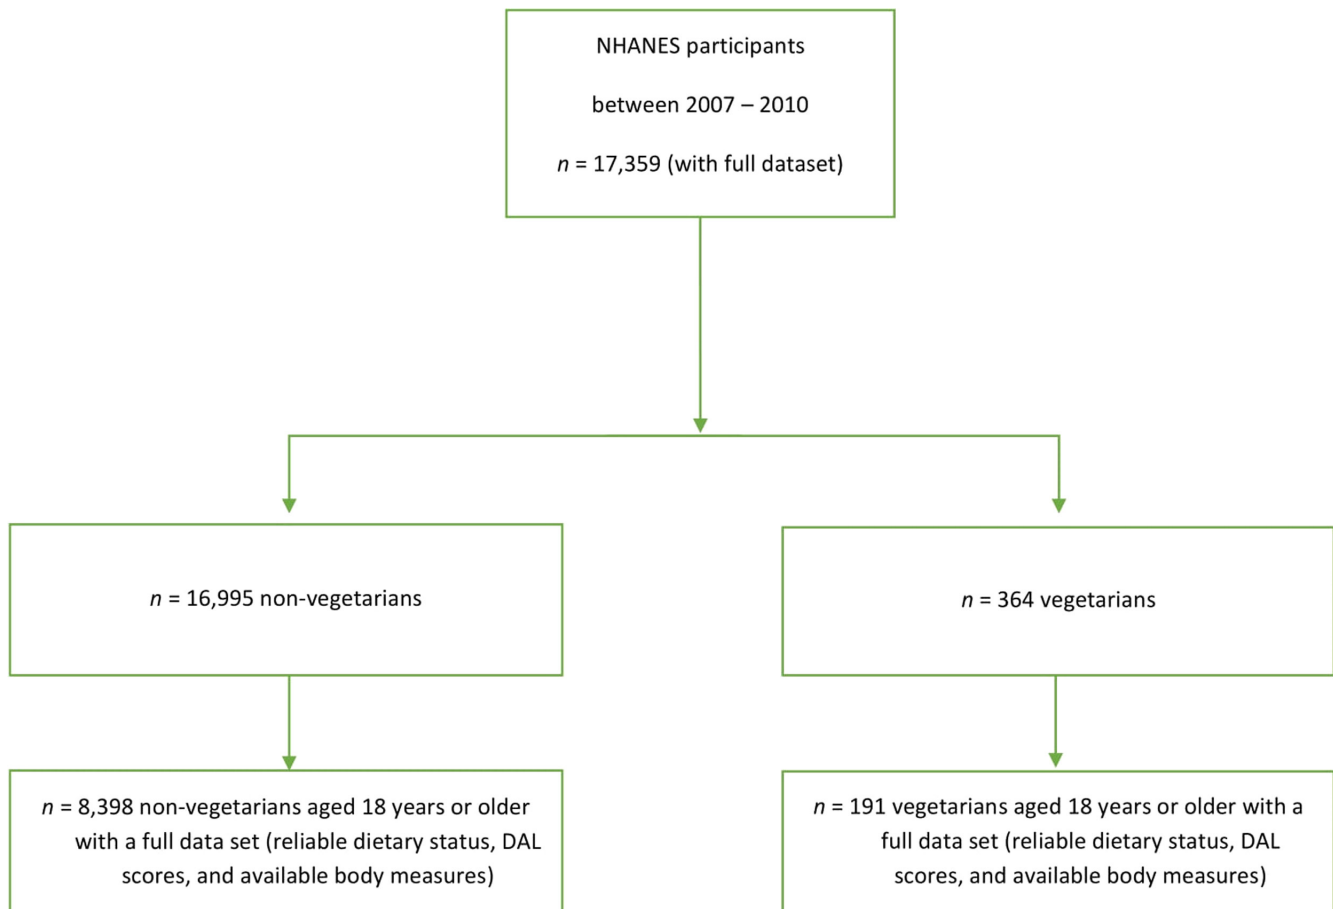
NHANES participants

between 2007 – 2010

$n$ = 17,359 (with full dataset)

$n$ = 16,995 non-vegetarians

$n$ = 364 vegetarians

$n$ = 8,398 non-vegetarians aged 18 years or older with a full data set (reliable dietary status, DAL scores, and available body measures)

$n$ = 191 vegetarians aged 18 years or older with a full data set (reliable dietary status, DAL scores, and available body measures)